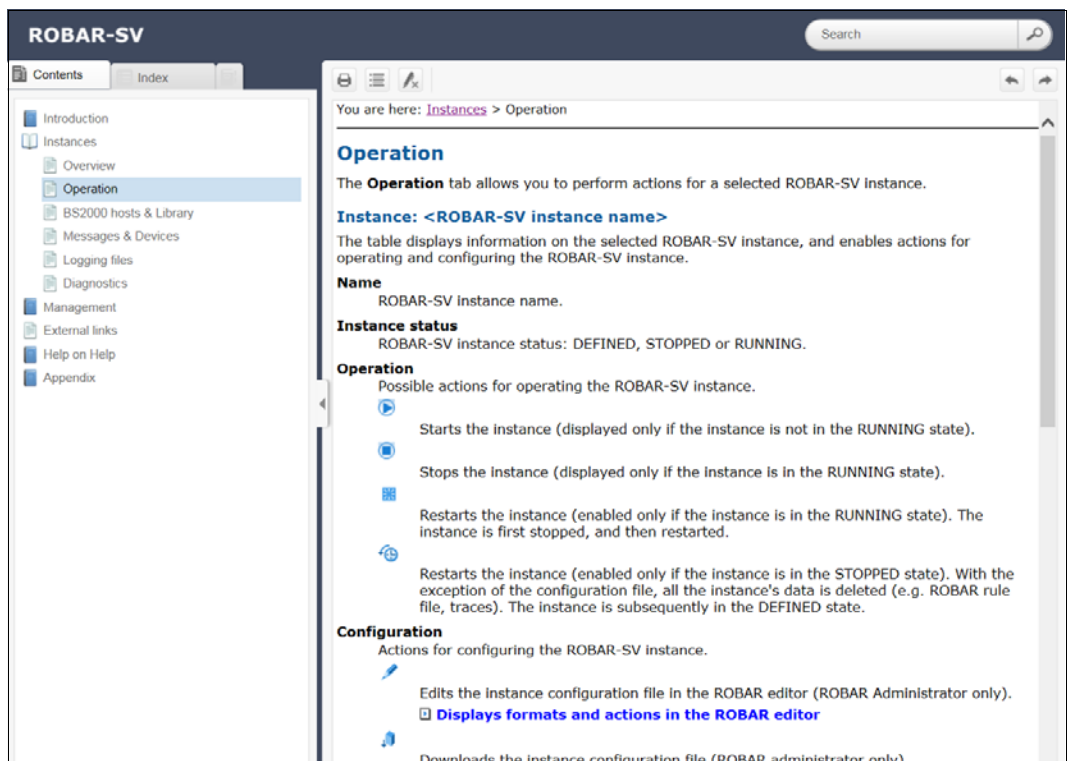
ROBAR-SV

Search

Contents
Index

Introduction
Instances
Overview
Operation
BS2000 hosts & Library
Messages & Devices
Logging files
Diagnostics
Management
External links
Help on Help
Appendix

You are here: Instances > Operation

Operation

The **Operation** tab allows you to perform actions for a selected ROBAR-SV instance.

Instance: <ROBAR-SV instance name>

The table displays information on the selected ROBAR-SV instance, and enables actions for operating and configuring the ROBAR-SV instance.

**Name**
ROBAR-SV instance name.

**Instance status**
ROBAR-SV instance status: DEFINED, STOPPED or RUNNING.

**Operation**
Possible actions for operating the ROBAR-SV instance.

Starts the instance (displayed only if the instance is not in the RUNNING state).

Stops the instance (displayed only if the instance is in the RUNNING state).

Restarts the instance (enabled only if the instance is in the RUNNING state). The instance is first stopped, and then restarted.

Restarts the instance (enabled only if the instance is in the STOPPED state). With the exception of the configuration file, all the instance's data is deleted (e.g. ROBAR rule file, traces). The instance is subsequently in the DEFINED state.

**Configuration**
Actions for configuring the ROBAR-SV instance.

Edits the instance configuration file in the ROBAR editor (ROBAR Administrator only).

Displays formats and actions in the ROBAR editor

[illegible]